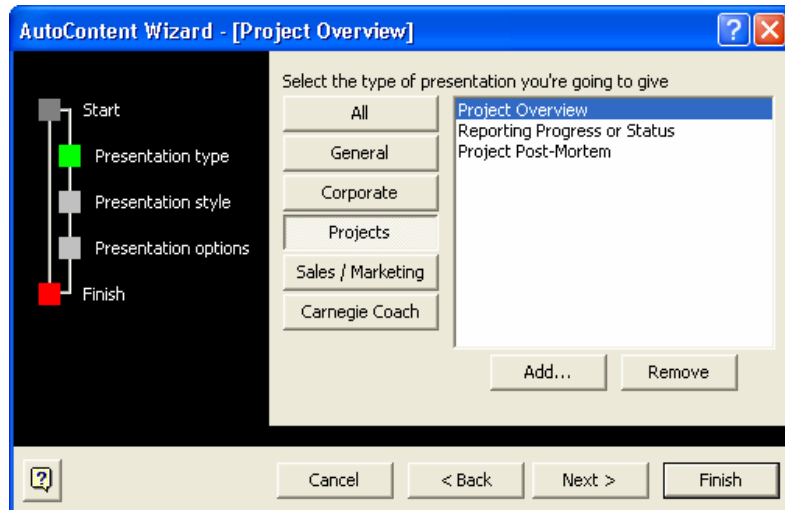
AutoContent Wizard - [Project Overview]

?

Start

Presentation type

Presentation style

Presentation options

Finish

Select the type of presentation you're going to give

All

General

Corporate

Projects

Sales / Marketing

Carnegie Coach

Project Overview
Reporting Progress or Status
Project Post-Mortem

Add...

Remove

Cancel

< Back

Next >

Finish